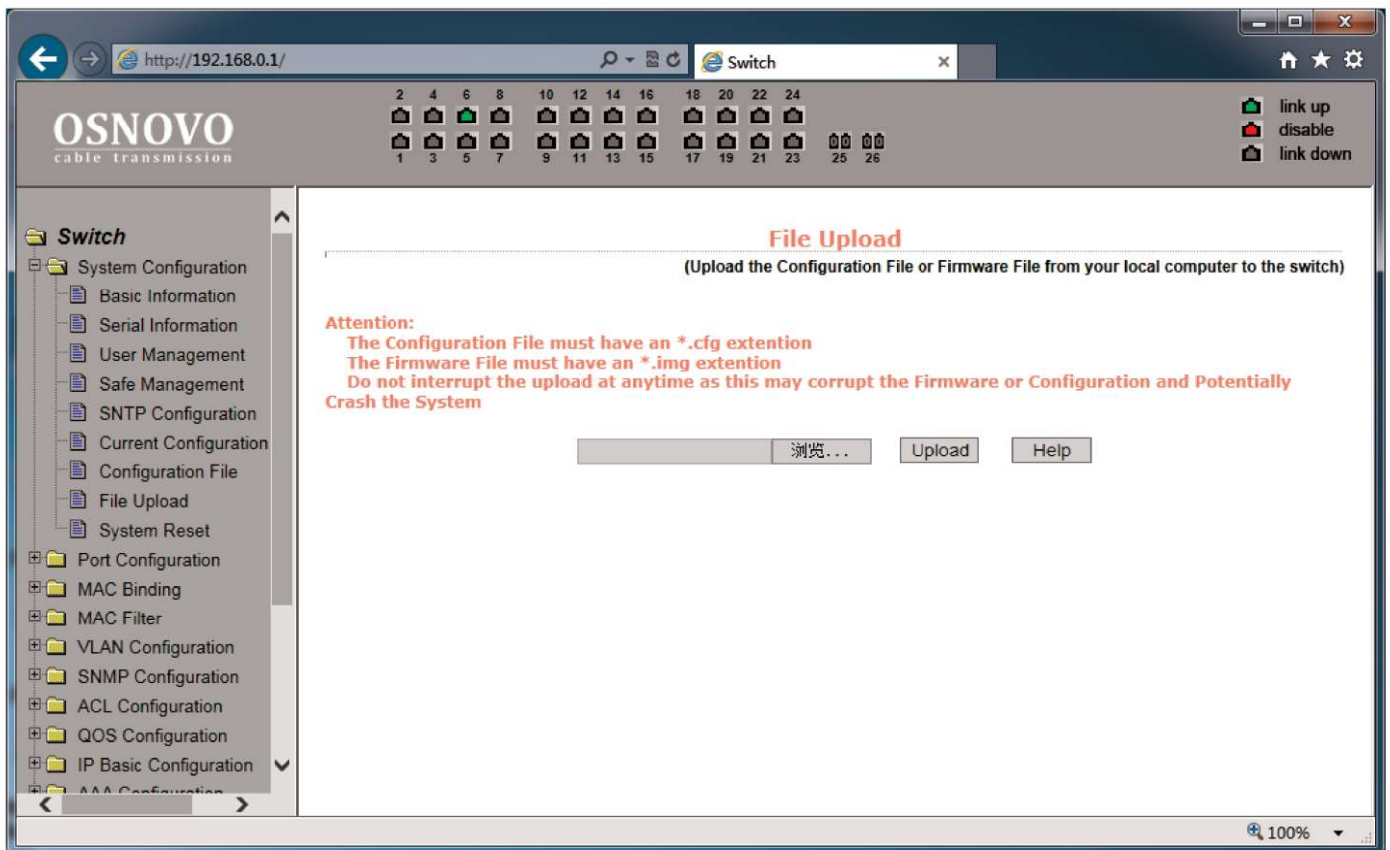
http://192.168.0.1/

Switch

OSNOVO
cable transmission

2 4 6 8 10 12 14 16 18 20 22 24
1 3 5 7 9 11 13 15 17 19 21 23 25 26

link up
disable
link down

Switch
System Configuration
Basic Information
Serial Information
User Management
Safe Management
SNTP Configuration
Current Configuration
Configuration File
File Upload
System Reset
Port Configuration
MAC Binding
MAC Filter
VLAN Configuration
SNMP Configuration
ACL Configuration
QOS Configuration
IP Basic Configuration
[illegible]

File Upload
(Upload the Configuration File or Firmware File from your local computer to the switch)

Attention:
The Configuration File must have an *.cfg extention
The Firmware File must have an *.img extention
Do not interrupt the upload at anytime as this may corrupt the Firmware or Configuration and Potentially Crash the System

浏览... Upload Help

100%